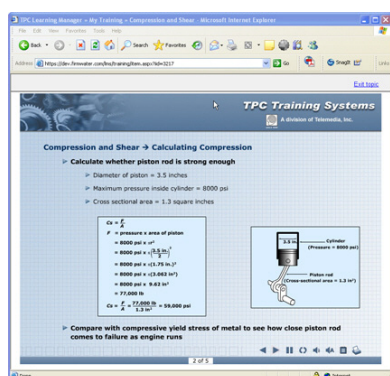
TPC Learning Manager » My Training » Compression and Shear - Microsoft Internet Explorer

File Edit View Favorites Tools Help

Back Search Favorites

Address https://dev.fimwater.com/lms/trainingItem.aspx?id=3217 Go SnagIt

Exit topic

TPC Training Systems

A division of Telemedia, Inc.

Compression and Shear → Calculating Compression

Calculate whether piston rod is strong enough

Diameter of piston = 3.5 inches

Maximum pressure inside cylinder = 8000 psi

Cross sectional area = 1.3 square inches

$Cs = \frac{F}{A}$

$F$ = pressure x area of piston

= 8000 psi x $\pi r^2$

= 8000 psi x $\pi\left(\frac{3.5 \text{ in.}}{2}\right)^2$

= 8000 psi x $\pi$ (1.75 in.)$^2$

= 8000 psi x $\pi$ (3.063 in$^2$)

= 8000 psi x 9.63 in$^2$

= 77,000 lb

$Cs = \frac{F}{A} = \frac{77,000 \text{ lb}}{1.3 \text{ in}^2} = 59,000$ psi

3.5 in.

Cylinder (Pressure = 8000 psi)

Piston rod (Cross-sectional area = 1.3 in$^2$)

Compare with compressive yield stress of metal to see how close piston rod comes to failure as engine runs

2 of 5

Done Internet